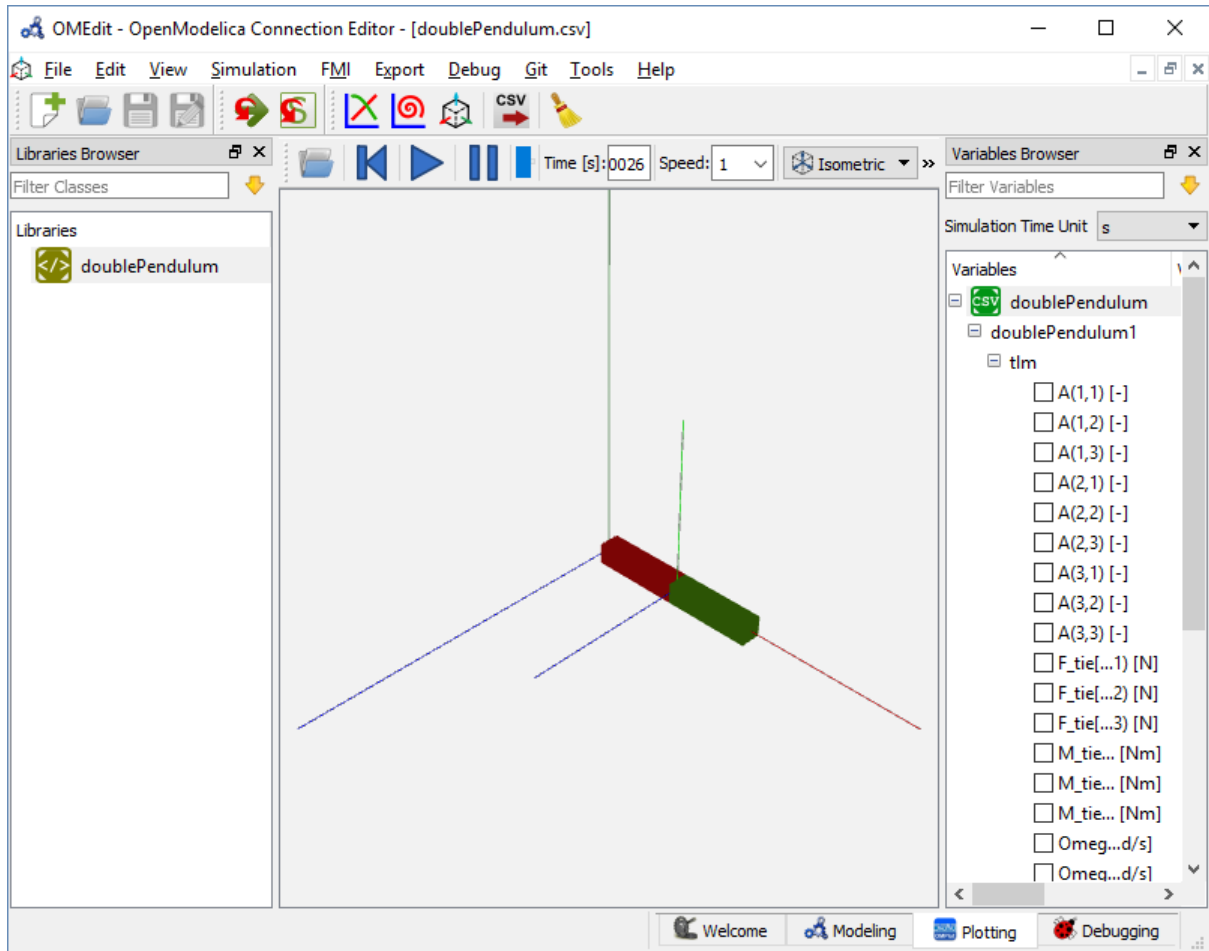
OMEdit - OpenModelica Connection Editor - [doublePendulum.csv]

File Edit View Simulation FMI Export Debug Git Tools Help

CSV

Libraries Browser

Filter Classes

Libraries

doublePendulum

Time [s]: 0026 Speed: 1 Isometric »

Variables Browser

Filter Variables

Simulation Time Unit s

Variables

CSV doublePendulum

doublePendulum1

tlm

A(1,1) [-]

A(1,2) [-]

A(1,3) [-]

A(2,1) [-]

A(2,2) [-]

A(2,3) [-]

A(3,1) [-]

A(3,2) [-]

A(3,3) [-]

F_tie[...1) [N]

F_tie[...2) [N]

F_tie[...3) [N]

M_tie... [Nm]

M_tie... [Nm]

M_tie... [Nm]

Omeg...d/s]

Omeg...d/s]

Welcome Modeling Plotting Debugging